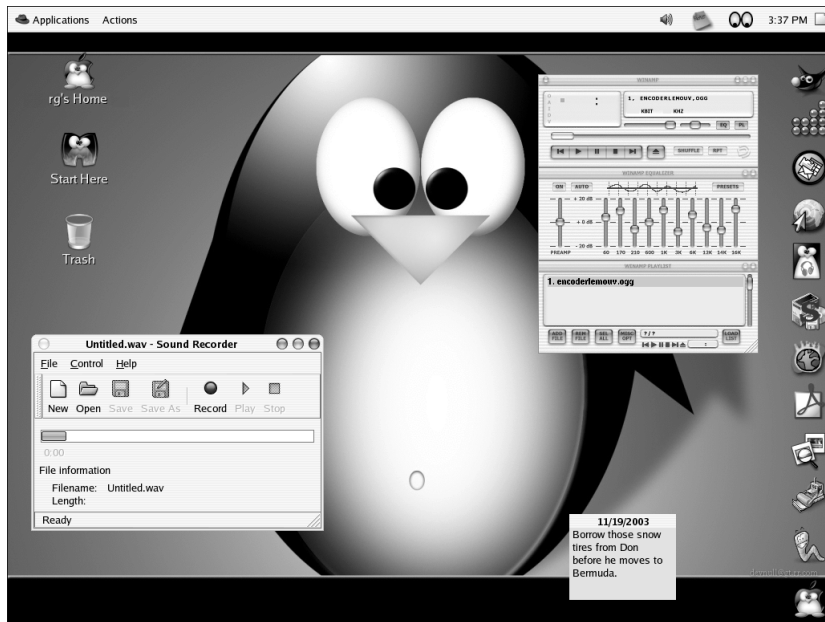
Applications Actions

3:37 PM

rg's Home

Start Here

Trash

WINAMP

1. ENCODERLEMOUV.OGG

KBIT KHZ

EQ PL

SHUFFLE REP

WINAMP EQUALIZER

ON AUTO PRESETS

+20 dB

+0 dB

-20 dB

PREAMP 60 170 310 600 1K 3K 6K 12K 14K 16K

WINAMP PLAYLIST

1. encoderlemouv.ogg

ADD FILE REM FILE SEL ALL MISC OPT LOAD LIST

Untitled.wav - Sound Recorder

File Control Help

New Open Save Save As Record Play Stop

0:00

File information

Filename: Untitled.wav

Length:

Ready

11/19/2003

Borrow those snow tires from Don before he moves to Bermuda.